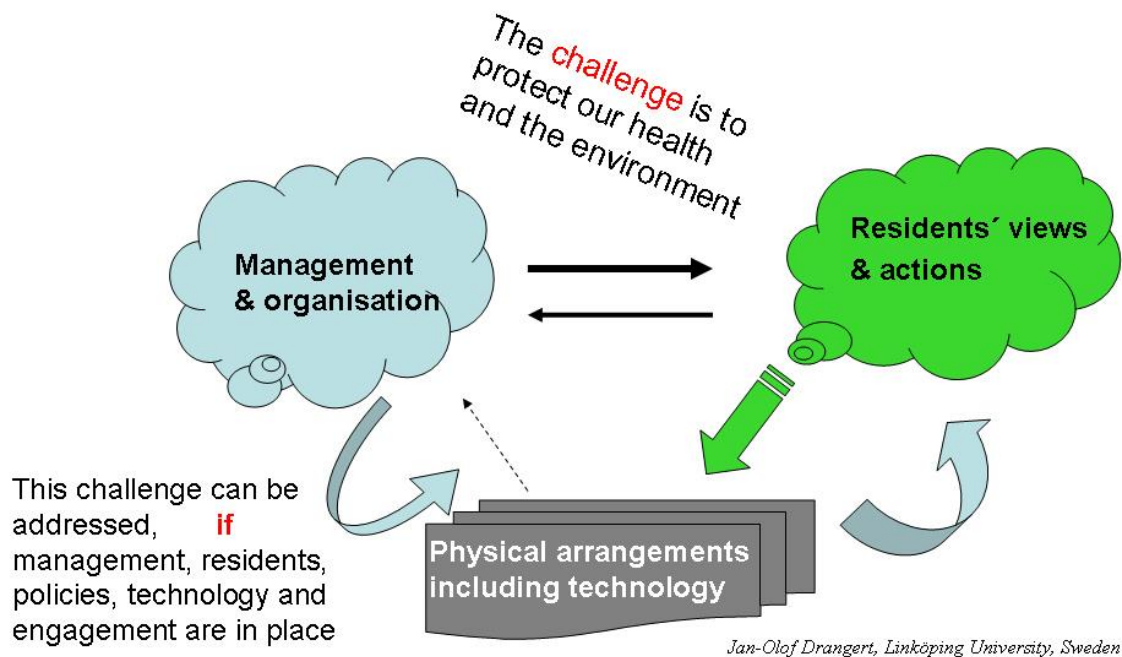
The challenge is to protect our health and the environment

Management & organisation

Residents´ views & actions

This challenge can be addressed, if management, residents, policies, technology and engagement are in place

Physical arrangements including technology

Jan-Olof Drangert, Linköping University, Sweden